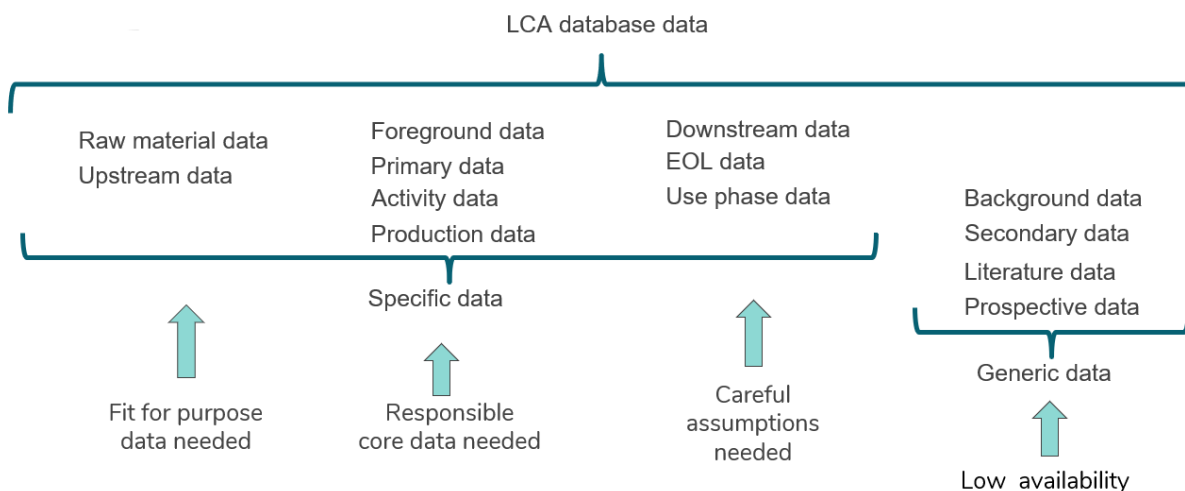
LCA database data

Raw material data
Upstream data

Foreground data
Primary data
Activity data
Production data

Downstream data
EOL data
Use phase data

Background data
Secondary data
Literature data
Prospective data

Specific data

Generic data

Fit for purpose data needed

Responsible core data needed

Careful assumptions needed

Low availability